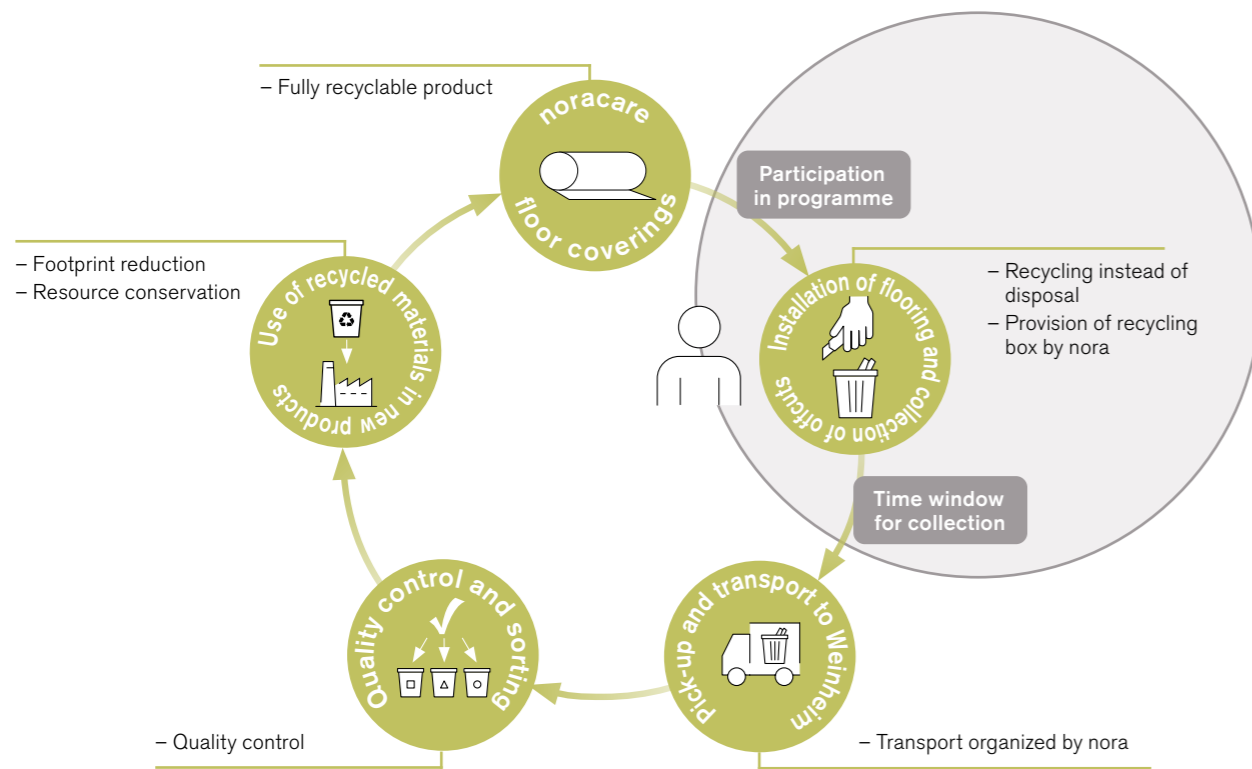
– Fully recyclable product

noracare floor coverings

Participation in programme

– Footprint reduction
– Resource conservation

Use of recycled materials in new products

Installation of flooring and collection of offcuts

– Recycling instead of disposal
– Provision of recycling box by nora

Time window for collection

Quality control and sorting

Pick-up and transport to Weinheim

– Quality control

– Transport organized by nora